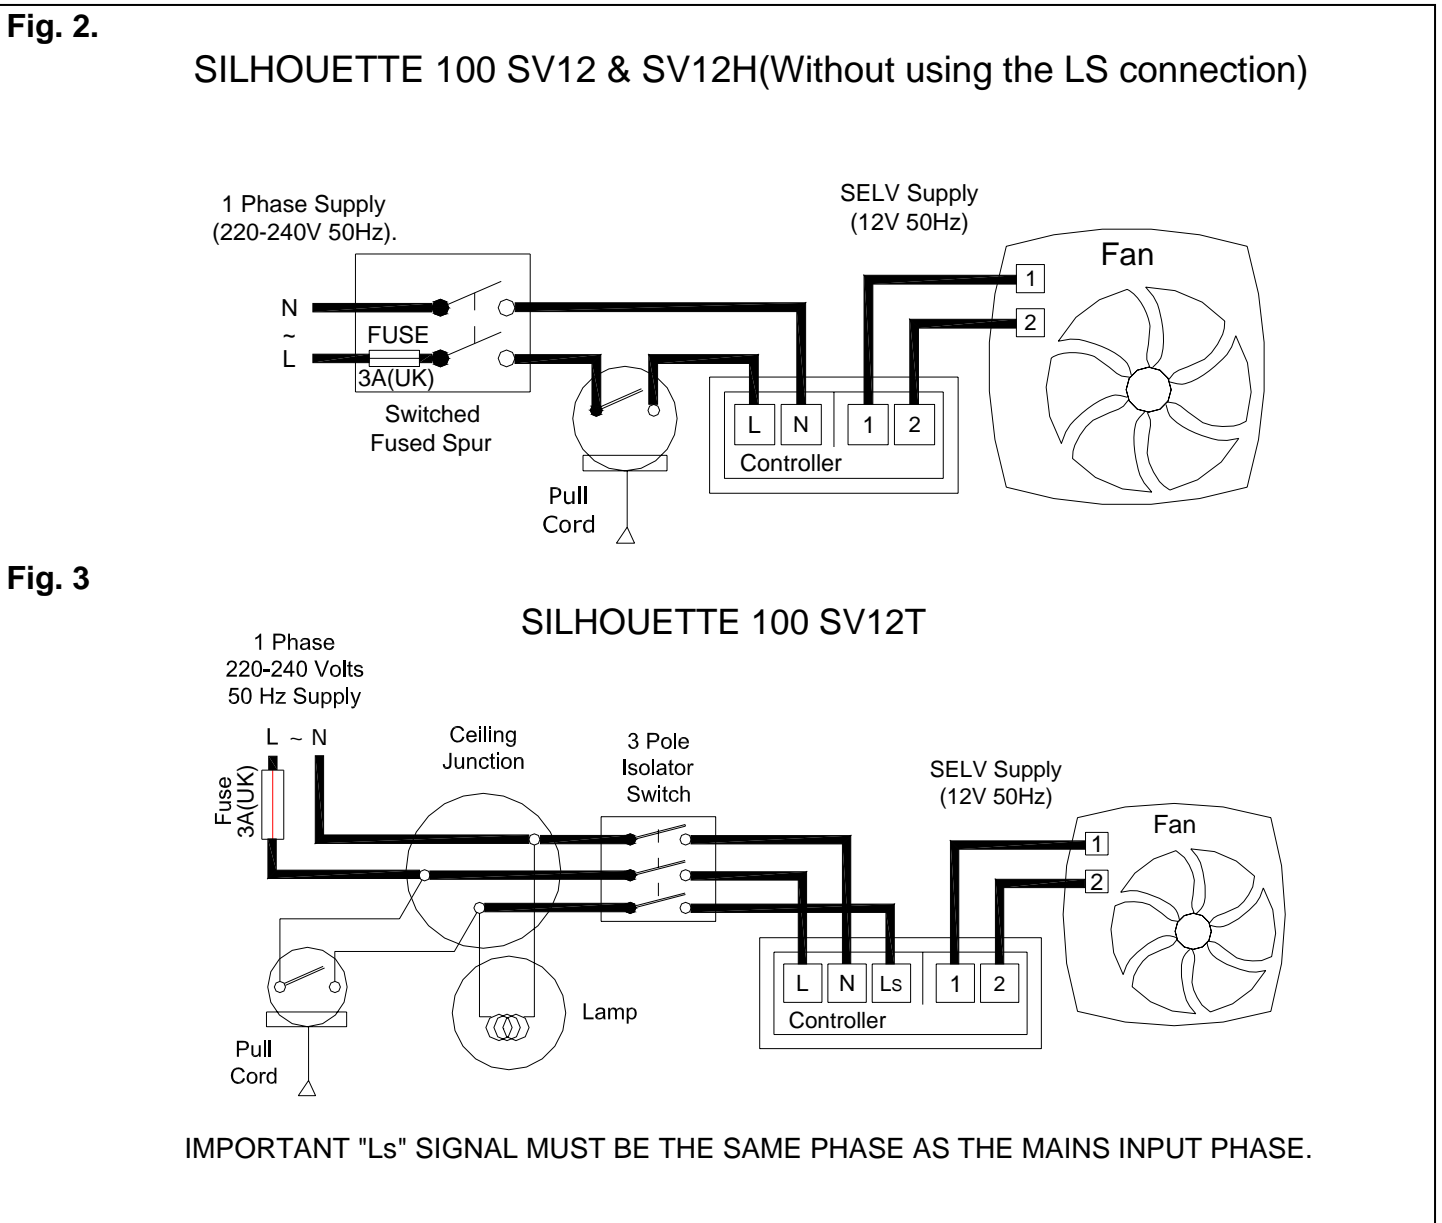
Fig. 2.

SILHOUETTE 100 SV12 & SV12H(Without using the LS connection)

1 Phase Supply (220-240V 50Hz).

N
~
L

FUSE
3A(UK)

Switched Fused Spur

Pull Cord

SELV Supply (12V 50Hz)

Fan

1
2

L N 1 2
Controller

Fig. 3

SILHOUETTE 100 SV12T

1 Phase
220-240 Volts
50 Hz Supply

L ~ N

Fuse 3A(UK)

Ceiling Junction

3 Pole Isolator Switch

SELV Supply (12V 50Hz)

Fan

1
2

L N Ls 1 2
Controller

Lamp

Pull Cord

IMPORTANT "Ls" SIGNAL MUST BE THE SAME PHASE AS THE MAINS INPUT PHASE.